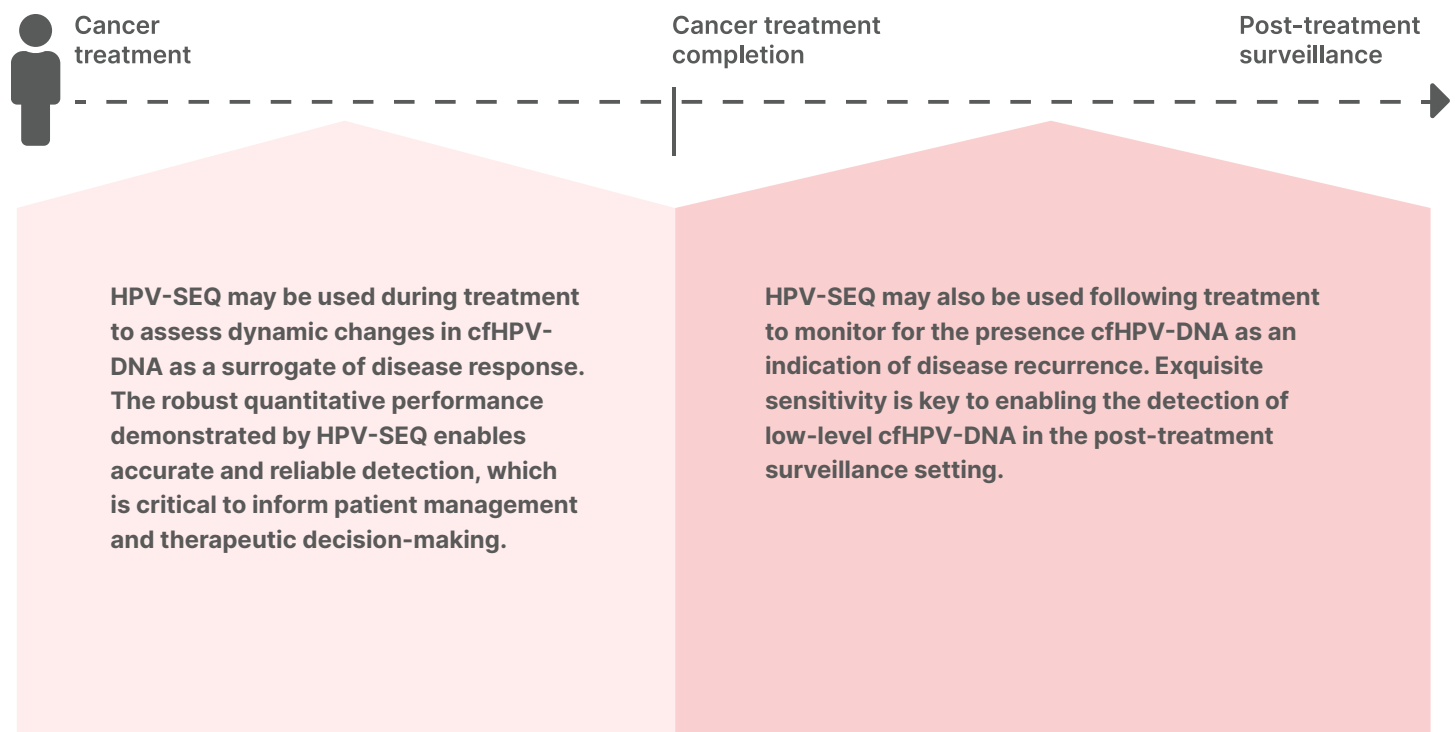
Cancer treatment

Cancer treatment completion

Post-treatment surveillance

HPV-SEQ may be used during treatment to assess dynamic changes in cfHPV-DNA as a surrogate of disease response. The robust quantitative performance demonstrated by HPV-SEQ enables accurate and reliable detection, which is critical to inform patient management and therapeutic decision-making.

HPV-SEQ may also be used following treatment to monitor for the presence cfHPV-DNA as an indication of disease recurrence. Exquisite sensitivity is key to enabling the detection of low-level cfHPV-DNA in the post-treatment surveillance setting.